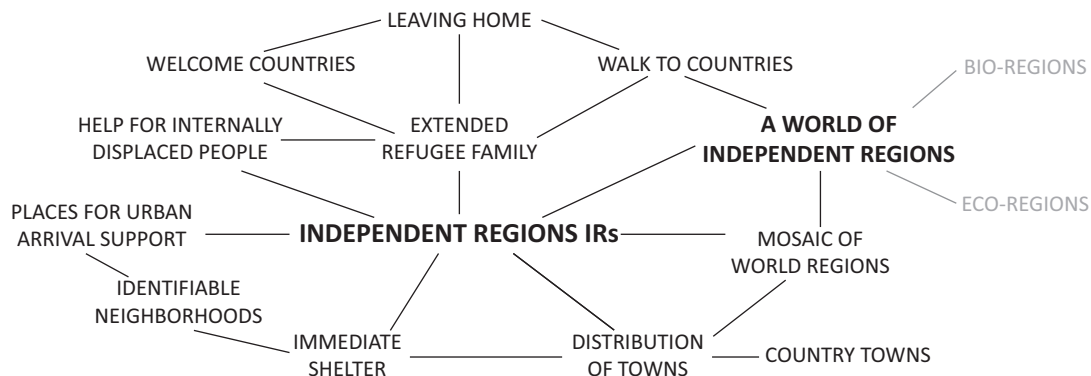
LEAVING HOME

WELCOME COUNTRIES

WALK TO COUNTRIES

BIO-REGIONS

HELP FOR INTERNALLY DISPLACED PEOPLE

EXTENDED REFUGEE FAMILY

**A WORLD OF INDEPENDENT REGIONS**

ECO-REGIONS

PLACES FOR URBAN ARRIVAL SUPPORT

**INDEPENDENT REGIONS IRs**

MOSAIC OF WORLD REGIONS

IDENTIFIABLE NEIGHBORHOODS

IMMEDIATE SHELTER

DISTRIBUTION OF TOWNS

COUNTRY TOWNS